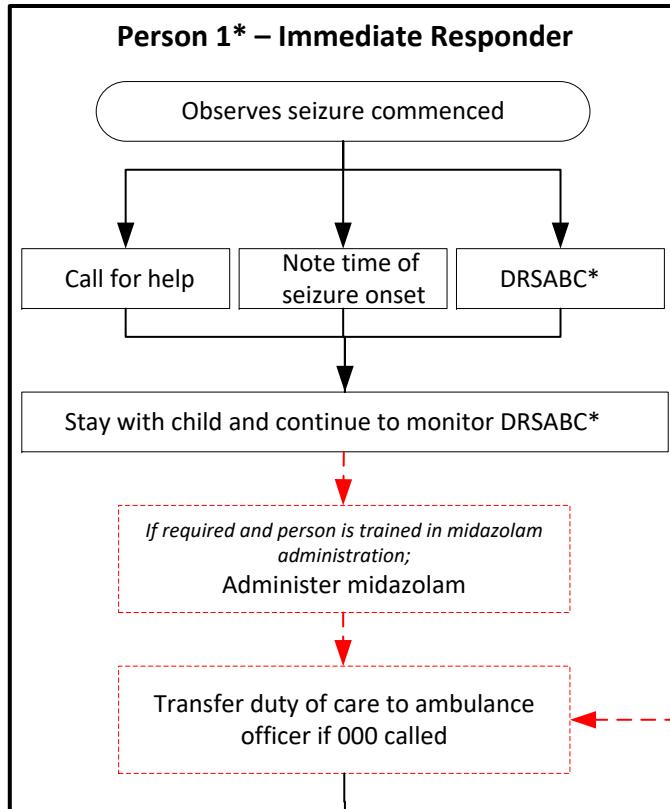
Person 1* – Immediate Responder

Observes seizure commenced

Call for help

Note time of seizure onset

DRSABC*

Stay with child and continue to monitor DRSABC*

*If required and person is trained in midazolam administration;*
Administer midazolam

Transfer duty of care to ambulance officer if 000 called